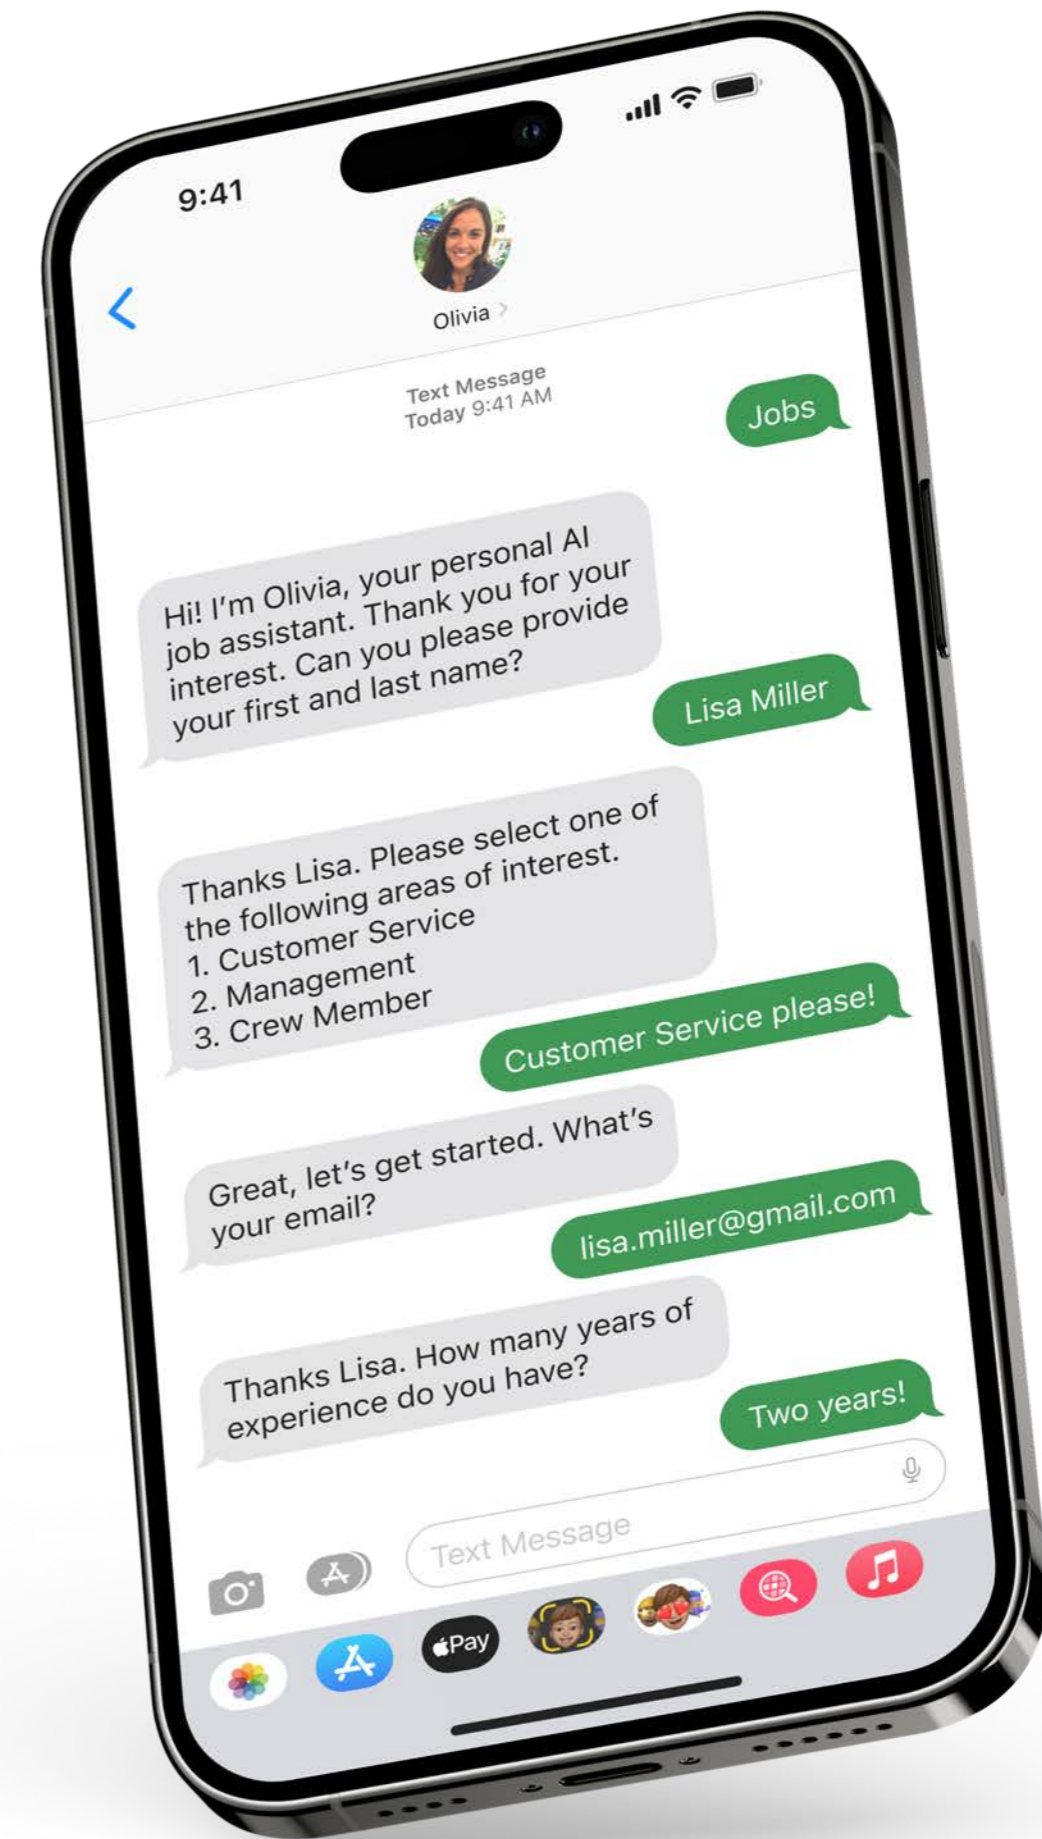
9:41

Olivia

Text Message
Today 9:41 AM

Jobs

Hi! I'm Olivia, your personal AI job assistant. Thank you for your interest. Can you please provide your first and last name?

Lisa Miller

Thanks Lisa. Please select one of the following areas of interest.
1. Customer Service
2. Management
3. Crew Member

Customer Service please!

Great, let's get started. What's your email?

lisa.miller@gmail.com

Thanks Lisa. How many years of experience do you have?

Two years!

Text Message

Pay